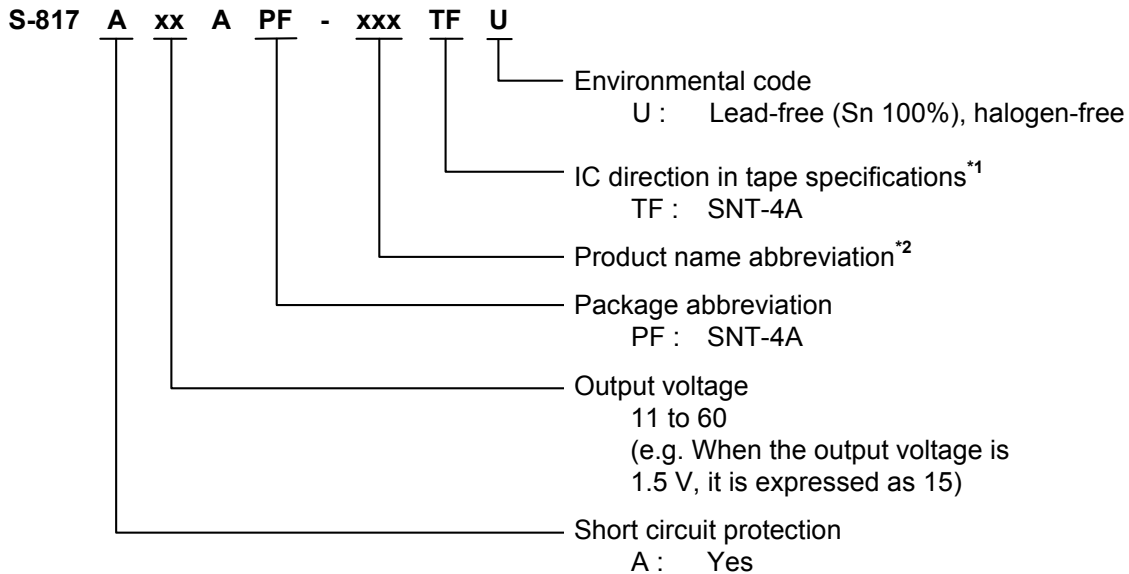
S-817 A xx A PF - xxx TF U

Environmental code
U : Lead-free (Sn 100%), halogen-free

IC direction in tape specifications$^{*1}$
TF : SNT-4A

Product name abbreviation$^{*2}$

Package abbreviation
PF : SNT-4A

Output voltage
11 to 60
(e.g. When the output voltage is 1.5 V, it is expressed as 15)

Short circuit protection
A : Yes